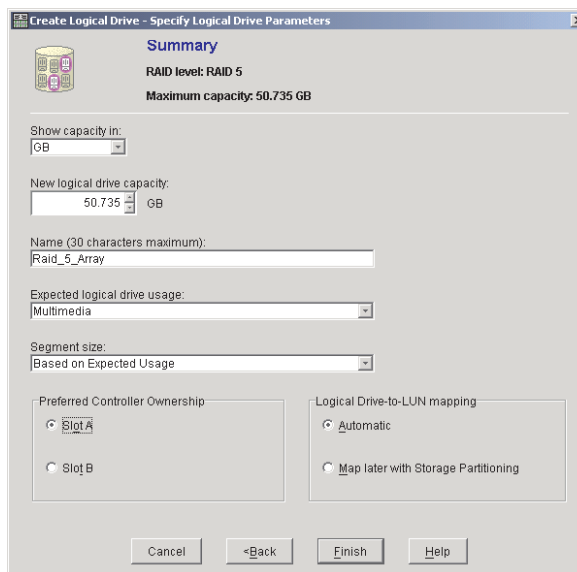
Create Logical Drive - Specify Logical Drive Parameters

Summary

RAID level: RAID 5

Maximum capacity: 50.735 GB

Show capacity in:

GB

New logical drive capacity:

50.735 GB

Name (30 characters maximum):

Raid_5_Array

Expected logical drive usage:

Multimedia

Segment size:

Based on Expected Usage

Preferred Controller Ownership

Slot A

Slot B

Logical Drive-to-LUN mapping

Automatic

Map later with Storage Partitioning

Cancel

<Back

Finish

Help